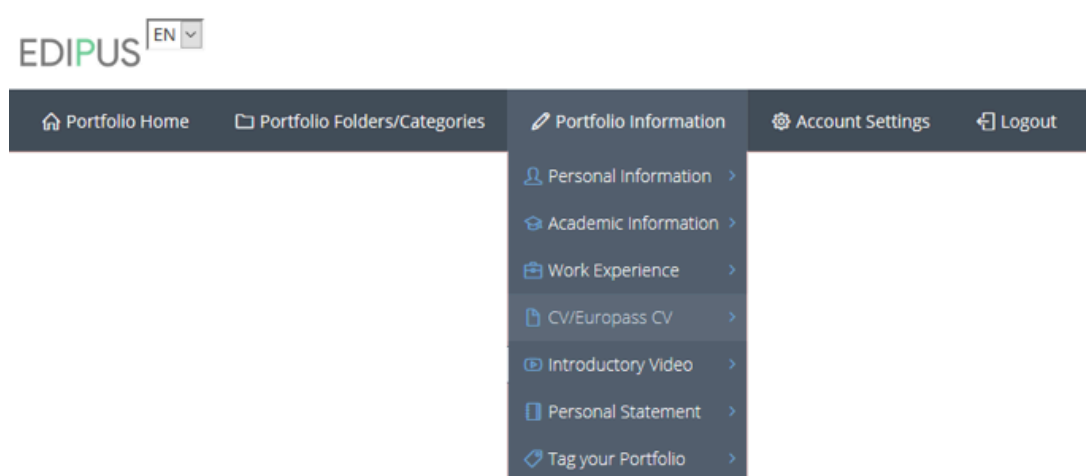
EDIPUS EN

Portfolio Home
Portfolio Folders/Categories
Portfolio Information
Account Settings
Logout

Personal Information
Academic Information
Work Experience
CV/Europass CV
Introductory Video
Personal Statement
Tag your Portfolio